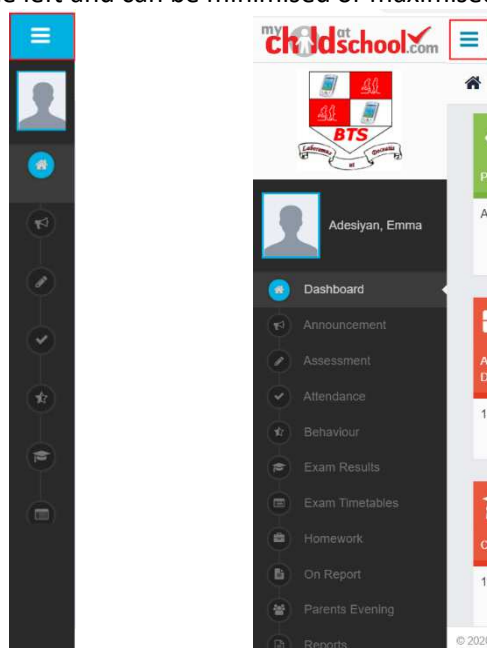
e left and can be minimised or maximised

my child at school.com

BTS

Laboremus ut Gaudeamus

Adesiyan, Emma

Dashboard

Announcement

Assessment

Attendance

Behaviour

Exam Results

Exam Timetables

Homework

On Report

Parents Evening

Reports

P

A

A
D

1

C

1

© 202